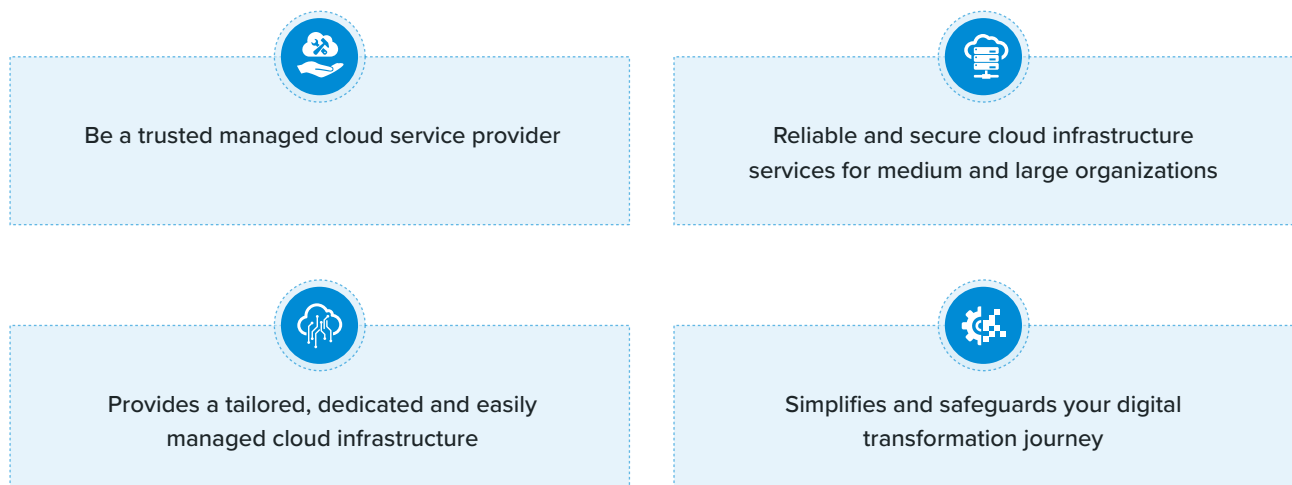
Be a trusted managed cloud service provider

Reliable and secure cloud infrastructure services for medium and large organizations

Provides a tailored, dedicated and easily managed cloud infrastructure

Simplifies and safeguards your digital transformation journey